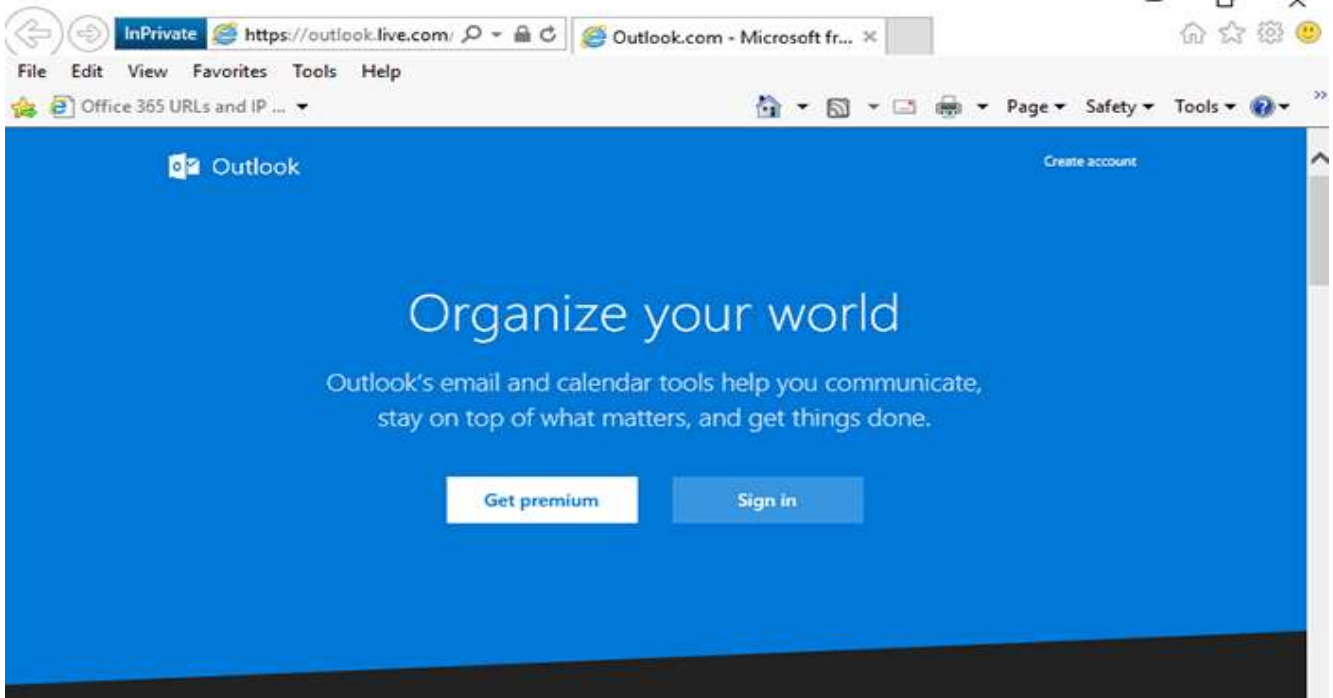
InPrivate https://outlook.live.com/ Outlook.com - Microsoft fr...

File Edit View Favorites Tools Help

Office 365 URLs and IP ...

Page Safety Tools

Outlook

Create account

Organize your world

Outlook's email and calendar tools help you communicate, stay on top of what matters, and get things done.

Get premium

Sign in